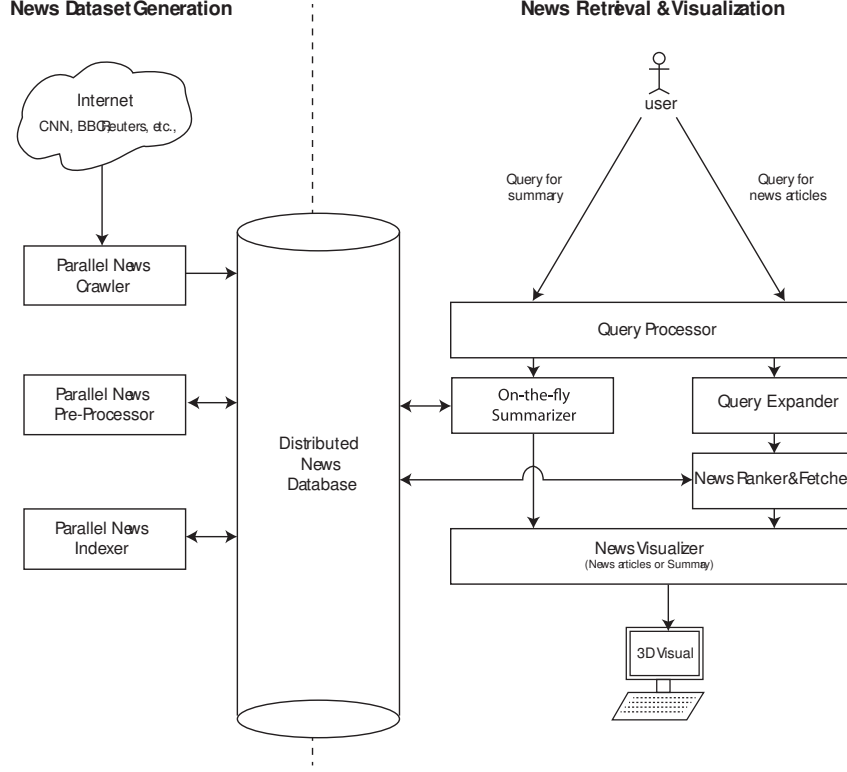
News Dataset Generation

News Retrieval & Visualization

Internet
CNN, BBC, Reuters, etc.,

Parallel News Crawler

Parallel News Pre-Processor

Parallel News Indexer

Distributed News Database

user

Query for summary

Query for news articles

Query Processor

On-the-fly Summarizer

Query Expander

News Ranker&Fetche

News Visualizer
(News articles or Summary)

3D Visual